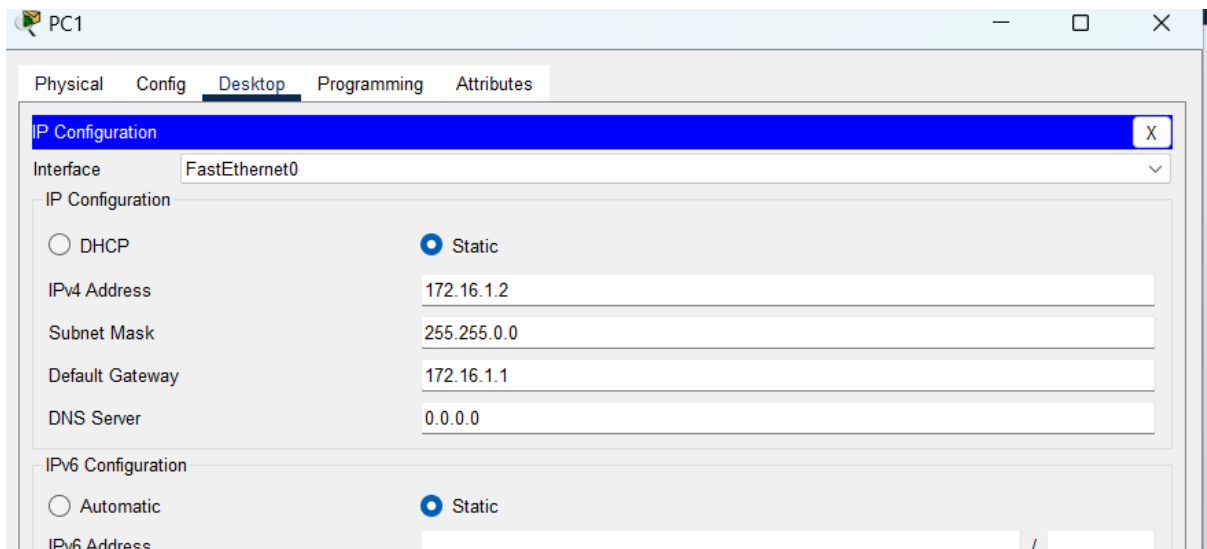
PC1

Physical Config Desktop Programming Attributes

IP Configuration X

Interface FastEthernet0

IP Configuration

DHCP Static

IPv4 Address 172.16.1.2

Subnet Mask 255.255.0.0

Default Gateway 172.16.1.1

DNS Server 0.0.0.0

IPv6 Configuration

Automatic Static

IPv6 Address /